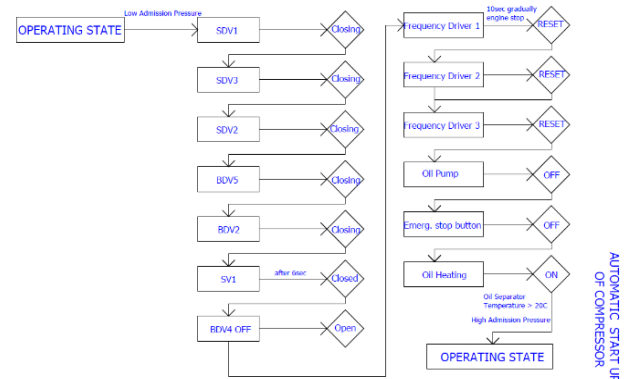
OPERATING STATE

Low Admission Pressure

SDV1
Closing

SDV3
Closing

SDV2
Closing

BDV5
Closing

BDV2
Closing

SV1
after 6sec
Closed

BDV4 OFF
Open

Frequency Driver 1
10sec gradually engine stop
RESET

Frequency Driver 2
RESET

Frequency Driver 3
RESET

Oil Pump
OFF

Emerg. stop button
OFF

Oil Heating
ON

Oil Separator Temperature > 20C

High Admission Pressure

OPERATING STATE

AUTOMATIC START UP OF COMPRESSOR